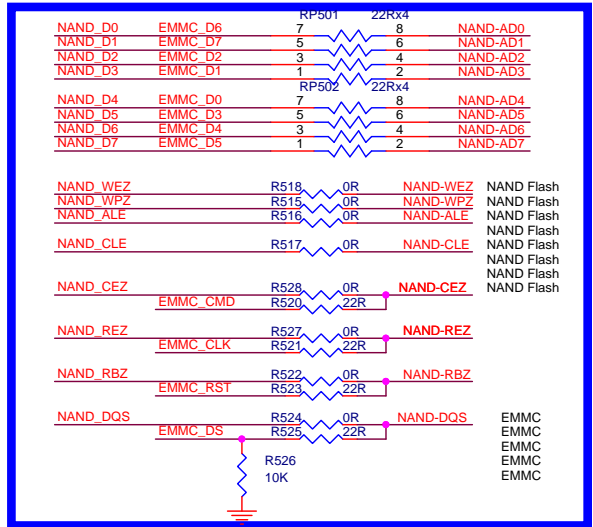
RP501 22Rx4
NAND_D0 EMMC_D6 7 8 NAND-AD0
NAND_D1 EMMC_D7 5 6 NAND-AD1
NAND_D2 EMMC_D2 3 4 NAND-AD2
NAND_D3 EMMC_D1 1 2 NAND-AD3
RP502 22Rx4
NAND_D4 EMMC_D0 7 8 NAND-AD4
NAND_D5 EMMC_D3 5 6 NAND-AD5
NAND_D6 EMMC_D4 3 4 NAND-AD6
NAND_D7 EMMC_D5 1 2 NAND-AD7

NAND_WEZ R518 0R NAND-WEZ NAND Flash
NAND_WPZ R515 0R NAND-WPZ NAND Flash
NAND_ALE R516 0R NAND-ALE NAND Flash
NAND Flash
NAND_CLE R517 0R NAND-CLE NAND Flash
NAND Flash
NAND Flash
NAND_CEZ R528 0R NAND-CEZ NAND Flash
EMMC_CMD R520 22R

NAND_REZ R527 0R NAND-REZ
EMMC_CLK R521 22R

NAND_RBZ R522 0R NAND-RBZ
EMMC_RST R523 22R

NAND_DQS R524 0R NAND-DQS EMMC
EMMC_DS R525 22R EMMC
EMMC
R526 EMMC
10K EMMC